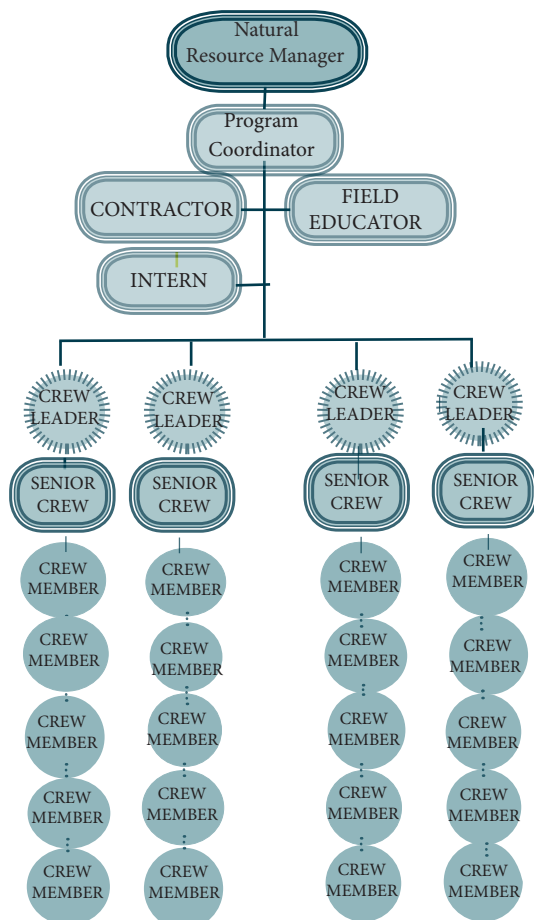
Natural Resource Manager

Program Coordinator

CONTRACTOR

FIELD EDUCATOR

INTERN

CREW LEADER

SENIOR CREW

CREW MEMBER

CREW MEMBER

CREW MEMBER

CREW MEMBER

CREW MEMBER

CREW LEADER

SENIOR CREW

CREW MEMBER

CREW MEMBER

CREW MEMBER

CREW MEMBER

CREW MEMBER

CREW LEADER

SENIOR CREW

CREW MEMBER

CREW MEMBER

CREW MEMBER

CREW MEMBER

CREW MEMBER

CREW LEADER

SENIOR CREW

CREW MEMBER

CREW MEMBER

CREW MEMBER

CREW MEMBER

CREW MEMBER